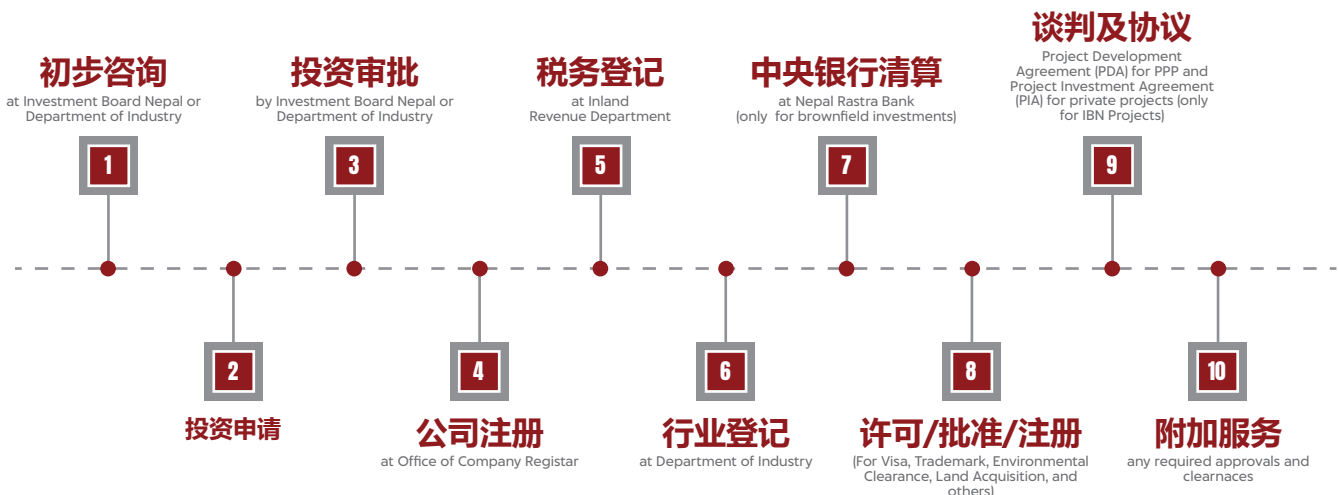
初步咨询
at Investment Board Nepal or Department of Industry
1

投资审批
by Investment Board Nepal or Department of Industry
3

税务登记
at Inland Revenue Department
5

中央银行清算
at Nepal Rastra Bank (only for brownfield investments)
7

谈判及协议
Project Development Agreement (PDA) for PPP and Project Investment Agreement (PIA) for private projects (only for IBN Projects)
9

2
投资申请

4
公司注册
at Office of Company Registar

6
行业登记
at Department of Industry

8
许可/批准/注册
(For Visa, Trademark, Environmental Clearance, Land Acquisition, and others)

10
附加服务
any required approvals and clearnaces